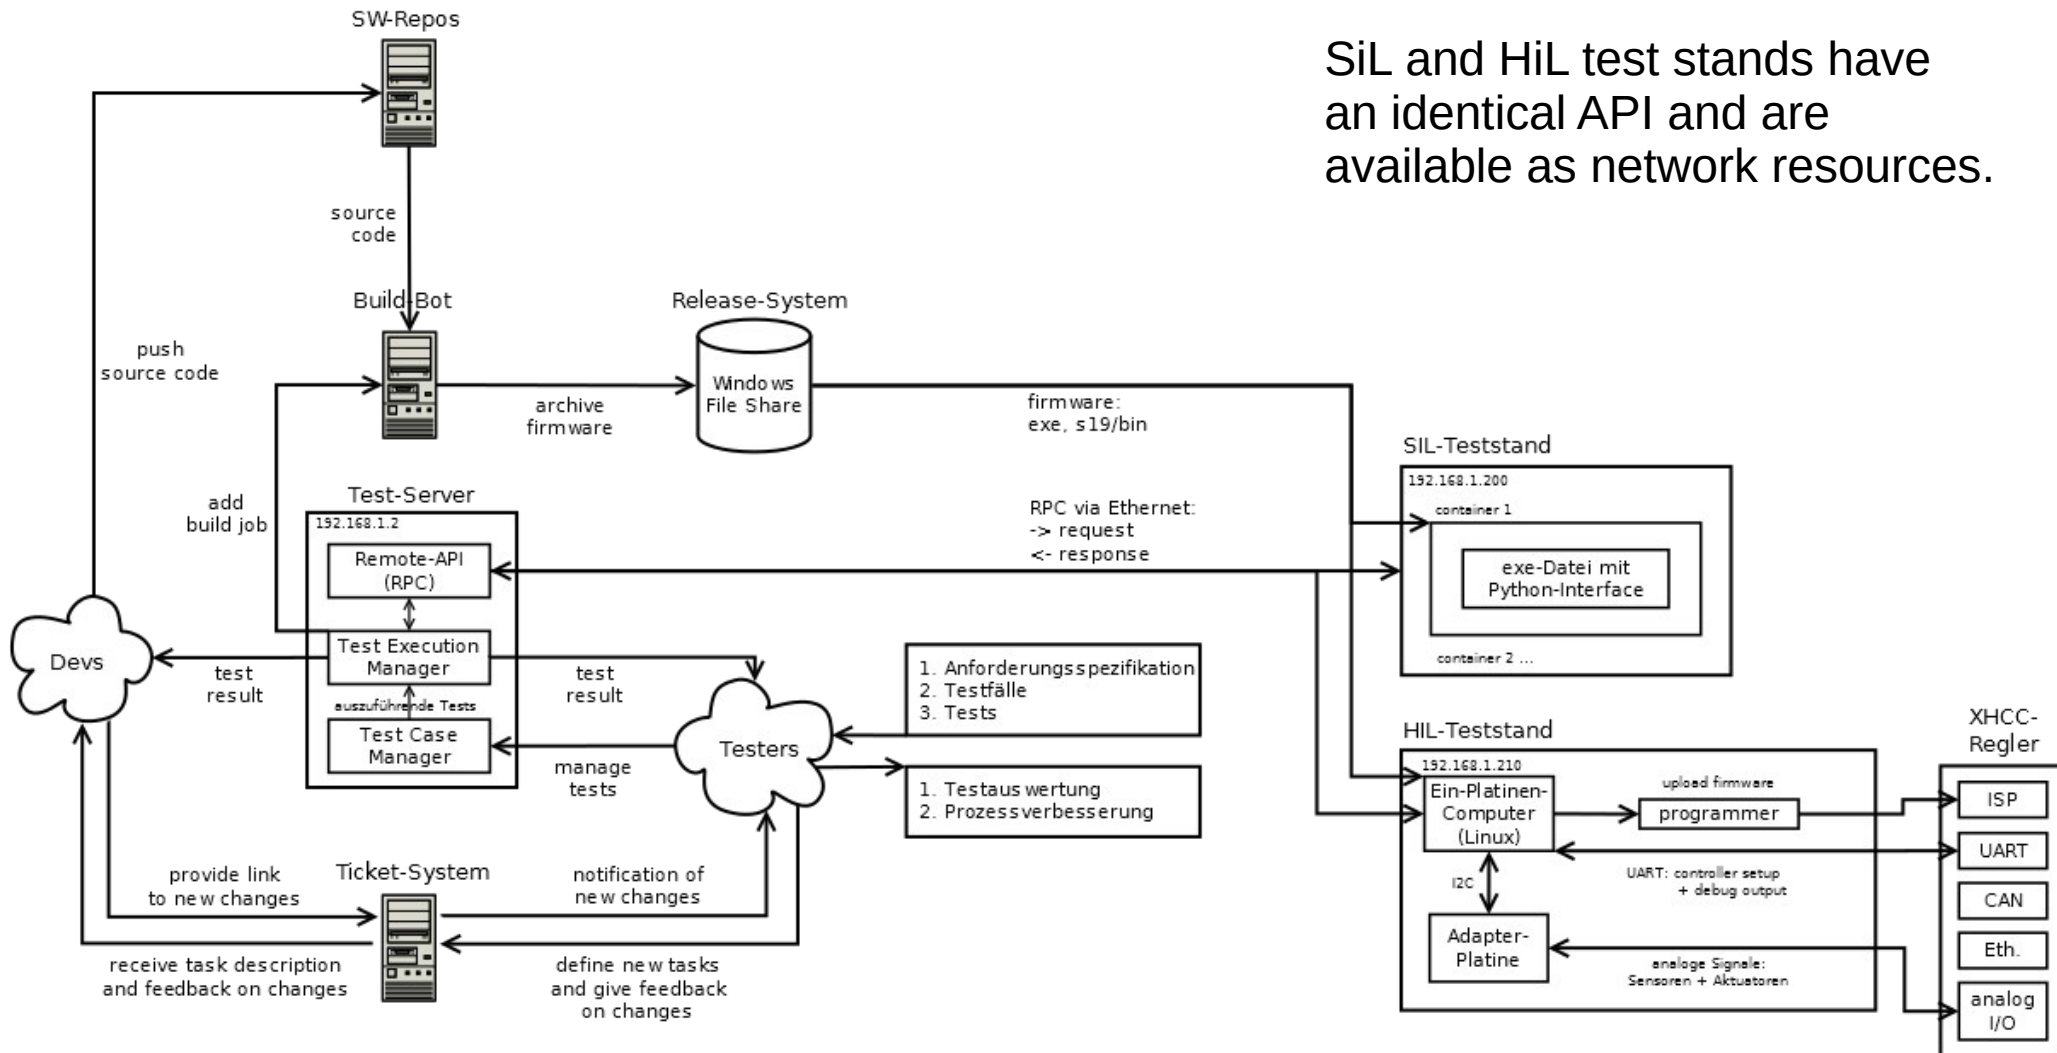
SiL and HiL test stands have an identical API and are available as network resources.

SW-Repos

source code

Build-Bot

Release-System

Windows File Share

push source code

archive firmware

firmware: exe, s19/bin

SIL-Teststand

192.168.1.200

container 1

exe-Datei mit Python-Interface

container 2 ...

add build job

Test-Server

192.168.1.2

Remote-API (RPC)

RPC via Ethernet:
-> request
<- response

Test Execution Manager

auszuführende Tests

Test Case Manager

Devs

test result

test result

Testers

manage tests

1. Anforderungsspezifikation
2. Testfälle
3. Tests

1. Testauswertung
2. Prozessverbesserung

HIL-Teststand

192.168.1.210

Ein-Platinen-Computer (Linux)

upload firmware

programmer

XHCC-Regler

ISP

UART

CAN

Eth.

analog I/O

UART: controller setup + debug output

I2C

Adapter-Platine

analoge Signale: Sensoren + Aktuatoren

provide link to new changes

Ticket-System

notification of new changes

receive task description and feedback on changes

define new tasks and give feedback on changes